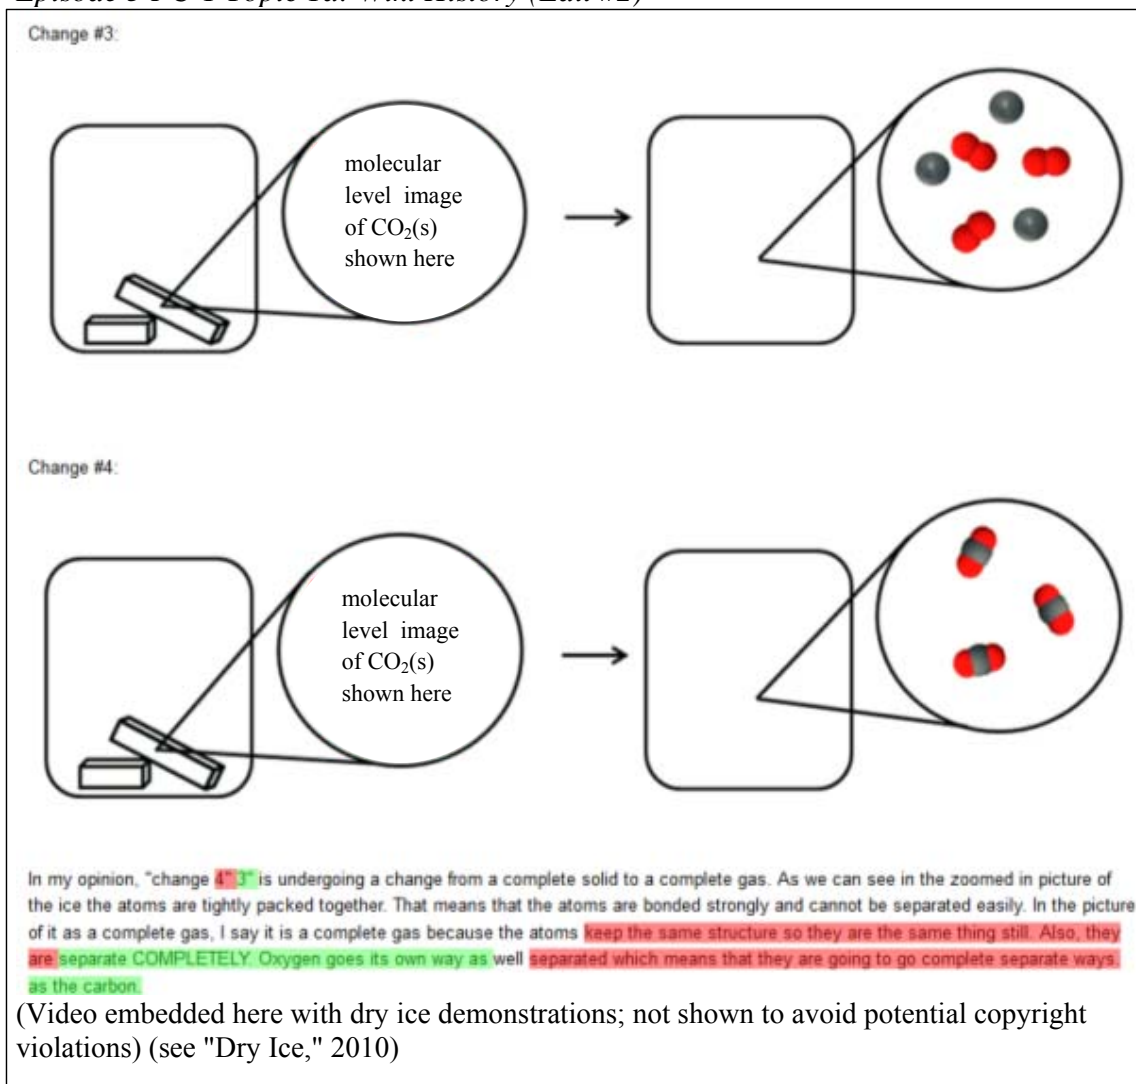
Episode 3 PU 1 Topic 1a: With History (Edit #2)

Change #3:

molecular level image of $CO_2(s)$ shown here

Change #4:

molecular level image of $CO_2(s)$ shown here

In my opinion, "change 4" 3" is undergoing a change from a complete solid to a complete gas. As we can see in the zoomed in picture of the ice the atoms are tightly packed together. That means that the atoms are bonded strongly and cannot be separated easily. In the picture of it as a complete gas, I say it is a complete gas because the atoms keep the same structure so they are the same thing still. Also, they are separate COMPLETELY. Oxygen goes its own way as well separated which means that they are going to go complete separate ways. as the carbon.

(Video embedded here with dry ice demonstrations; not shown to avoid potential copyright violations) (see "Dry Ice," 2010)